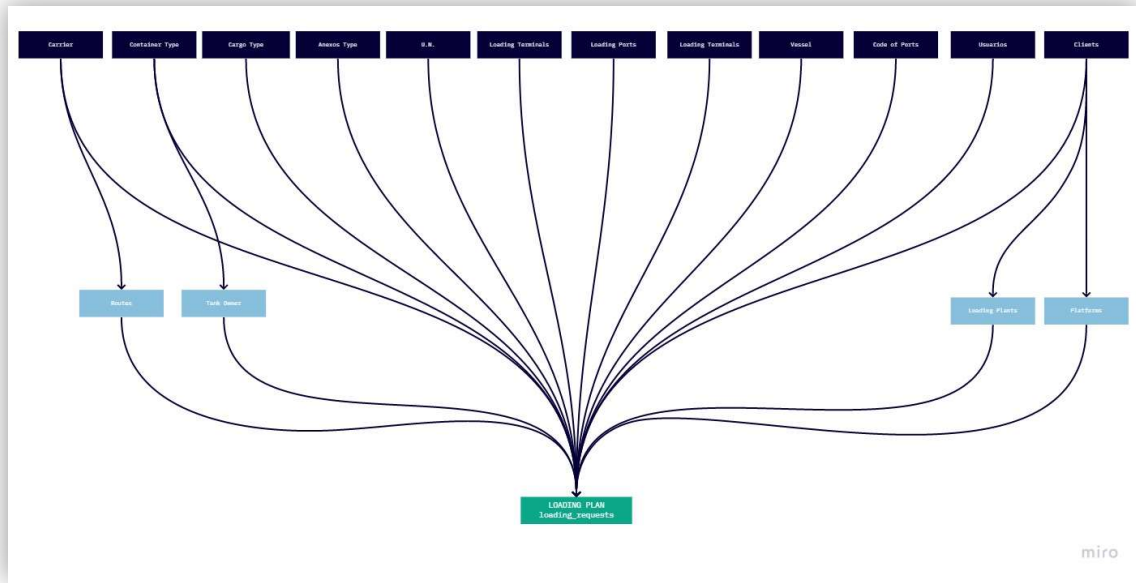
Carrier

Container Type

Cargo Type

Anexos Type

U.N.

Loading Terminals

Loading Ports

Loading Terminals

Vessel

Code of Ports

Usuarios

Clients

Routes

Tank Owner

Loading Plants

Platforms

LOADING PLAN
loading_requests

miro